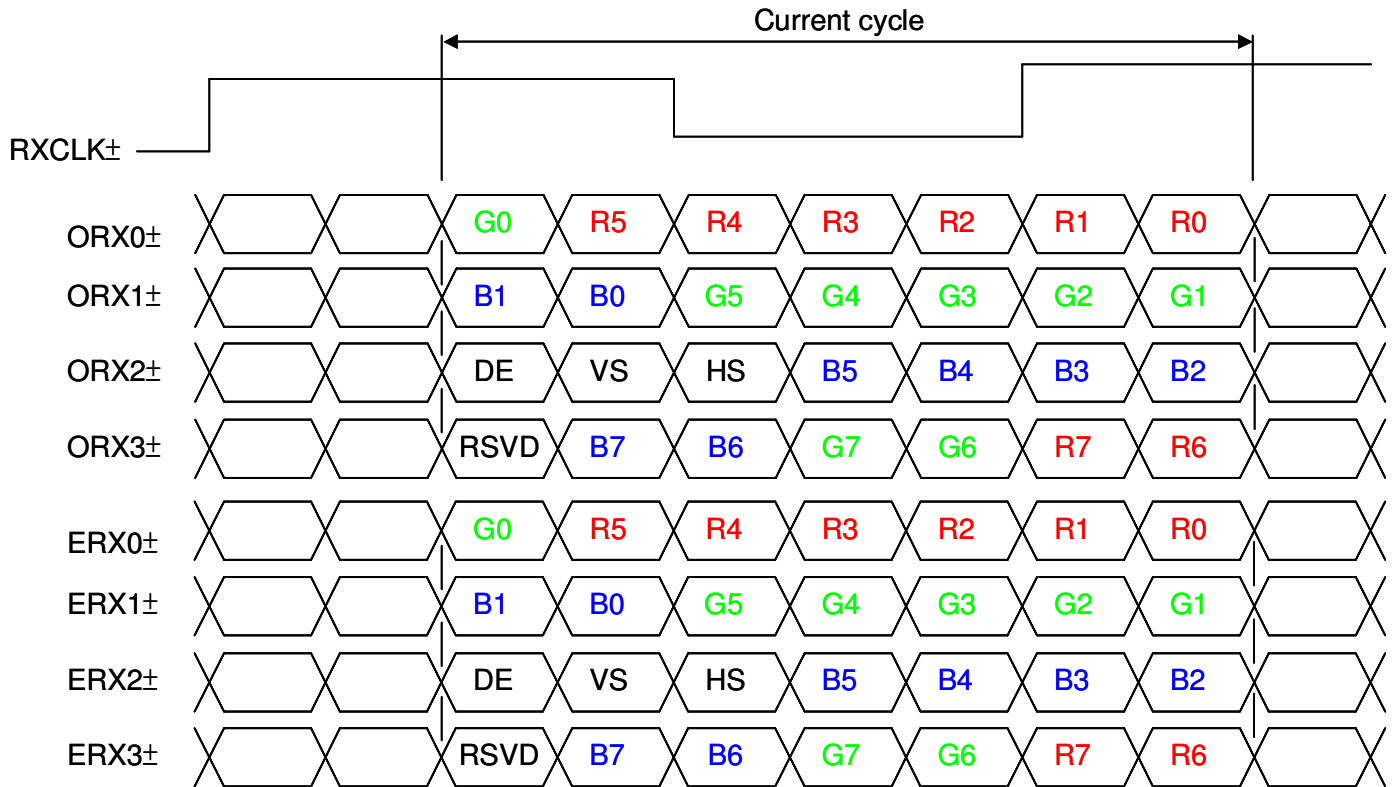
Current cycle

RXCLK±

ORX0± G0 R5 R4 R3 R2 R1 R0

ORX1± B1 B0 G5 G4 G3 G2 G1

ORX2± DE VS HS B5 B4 B3 B2

ORX3± RSVD B7 B6 G7 G6 R7 R6

ERX0± G0 R5 R4 R3 R2 R1 R0

ERX1± B1 B0 G5 G4 G3 G2 G1

ERX2± DE VS HS B5 B4 B3 B2

ERX3± RSVD B7 B6 G7 G6 R7 R6